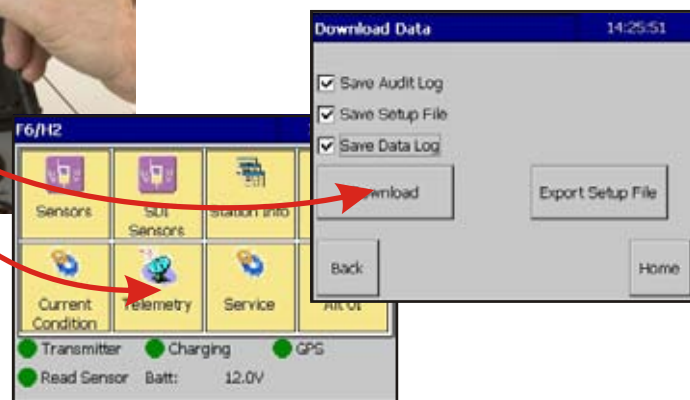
Download Data 14:25:51

Save Audit Log

Save Setup File

Save Data Log

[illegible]wnload

Export Setup File

Back

Home

F6/H2

Sensors

SDI Sensors

Station Info

Current Condition

Telemetry

Service

Alt Ui

Transmitter

Charging

GPS

Read Sensor

Batt: 12.0V